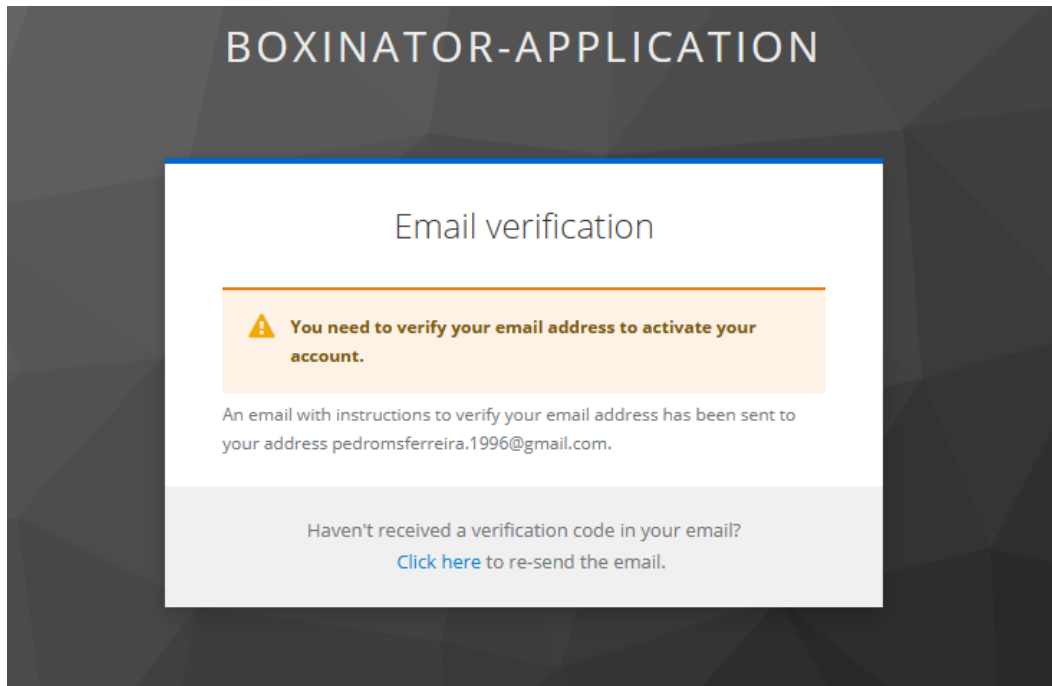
BOXINATOR-APPLICATION

Email verification

You need to verify your email address to activate your account.

An email with instructions to verify your email address has been sent to your address pedromsferreira.1996@gmail.com.

Haven't received a verification code in your email?
Click here to re-send the email.